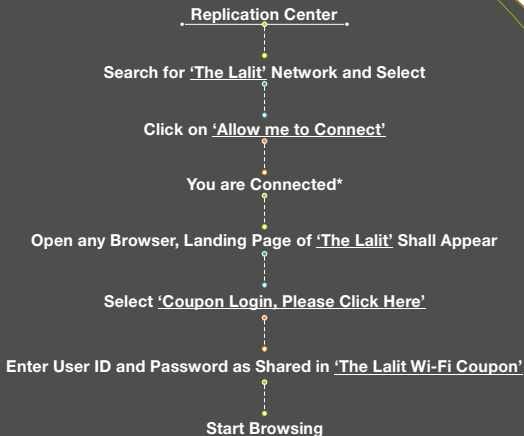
Replication Center

Search for 'The Lalit' Network and Select

Click on 'Allow me to Connect'

You are Connected*

Open any Browser, Landing Page of 'The Lalit' Shall Appear

Select 'Coupon Login, Please Click Here'

Enter User ID and Password as Shared in 'The Lalit Wi-Fi Coupon'

Start Browsing